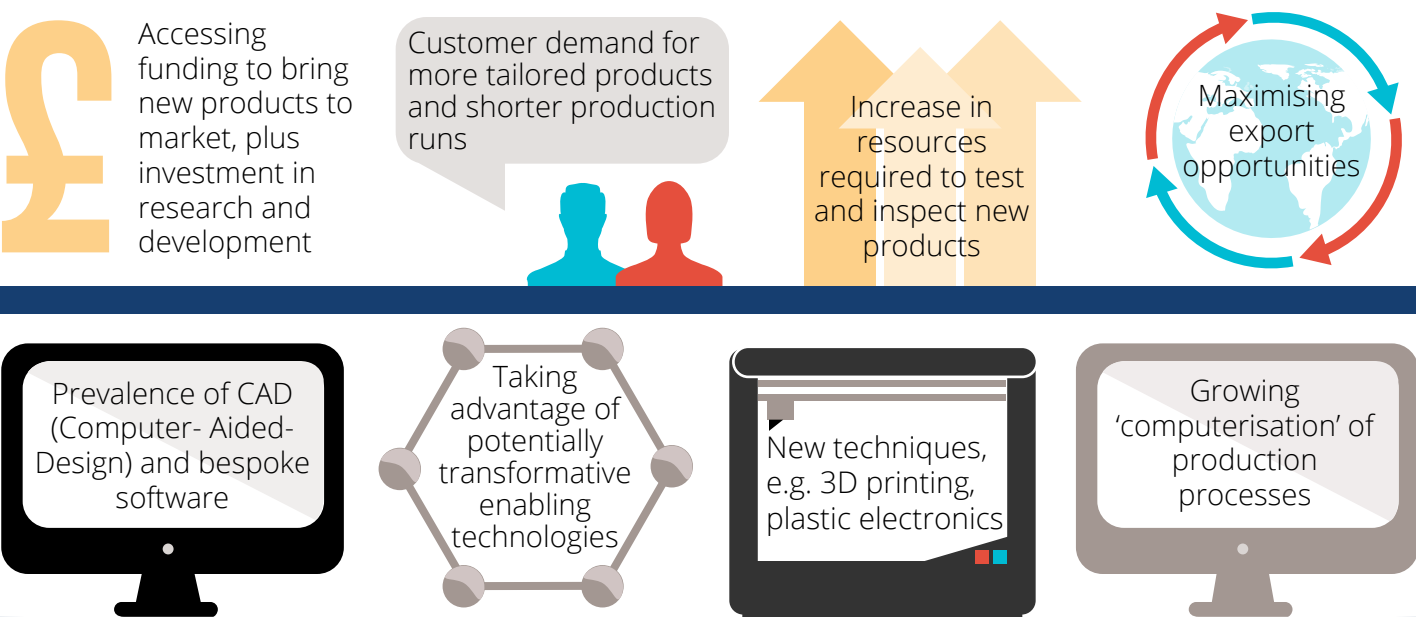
£

Accessing funding to bring new products to market, plus investment in research and development

Customer demand for more tailored products and shorter production runs

Increase in resources required to test and inspect new products

Maximising export opportunities

Prevalence of CAD (Computer- Aided-Design) and bespoke software

Taking advantage of potentially transformative enabling technologies

New techniques, e.g. 3D printing, plastic electronics

Growing 'computerisation' of production processes